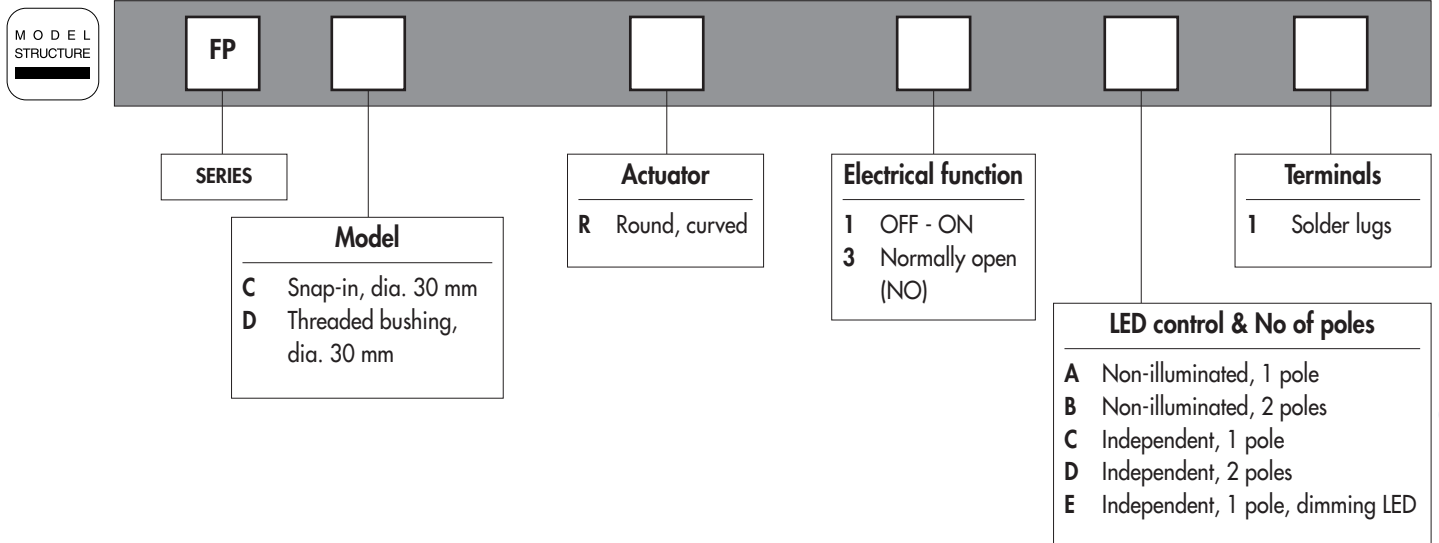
MODEL STRUCTURE

FP

SERIES

Model
C Snap-in, dia. 30 mm
D Threaded bushing, dia. 30 mm

Actuator
R Round, curved

Electrical function
1 OFF - ON
3 Normally open (NO)

LED control & No of poles
A Non-illuminated, 1 pole
B Non-illuminated, 2 poles
C Independent, 1 pole
D Independent, 2 poles
E Independent, 1 pole, dimming LED

Terminals
1 Solder lugs